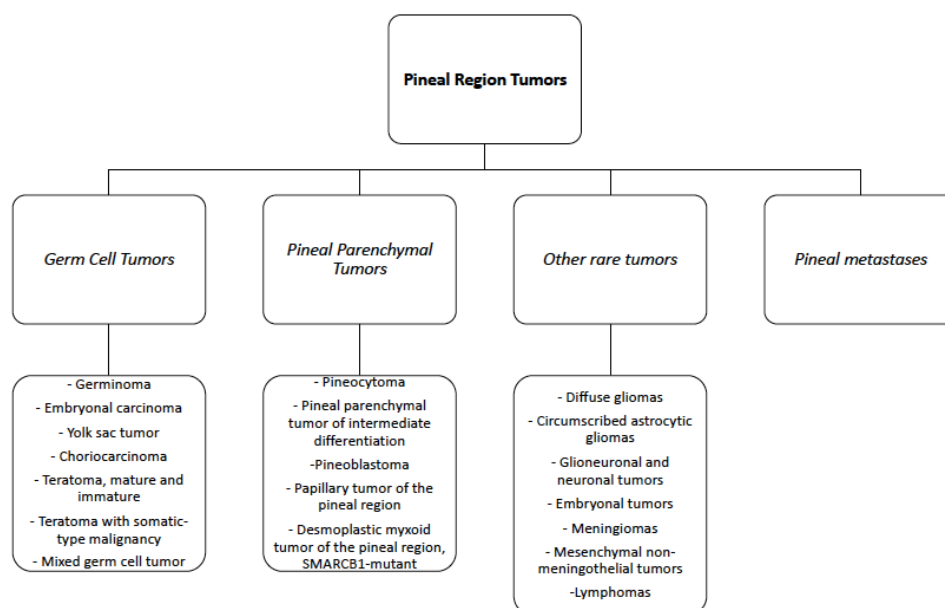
Pineal Region Tumors

Germ Cell Tumors

- Germinoma
- Embryonal carcinoma
- Yolk sac tumor
- Choriocarcinoma
- Teratoma, mature and immature
- Teratoma with somatic-type malignancy
- Mixed germ cell tumor

Pineal Parenchymal Tumors

- Pineocytoma
- Pineal parenchymal tumor of intermediate differentiation
-Pineoblastoma
- Papillary tumor of the pineal region
- Desmoplastic myxoid tumor of the pineal region, SMARCB1-mutant

Other rare tumors

- Diffuse gliomas
- Circumscribed astrocytic gliomas
- Glioneuronal and neuronal tumors
- Embryonal tumors
- Meningiomas
- Mesenchymal non-meningothelial tumors
-Lymphomas

Pineal metastases